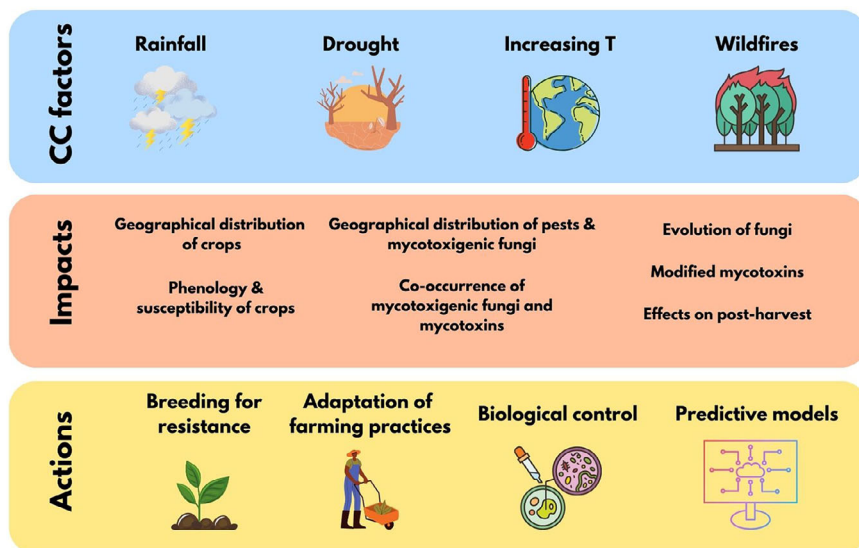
CC factors

Rainfall

Drought

Increasing T

Wildfires

Impacts

Geographical distribution of crops

Phenology & susceptibility of crops

Geographical distribution of pests & mycotoxigenic fungi

Co-occurrence of mycotoxigenic fungi and mycotoxins

Evolution of fungi

Modified mycotoxins

Effects on post-harvest

Actions

Breeding for resistance

Adaptation of farming practices

Biological control

Predictive models